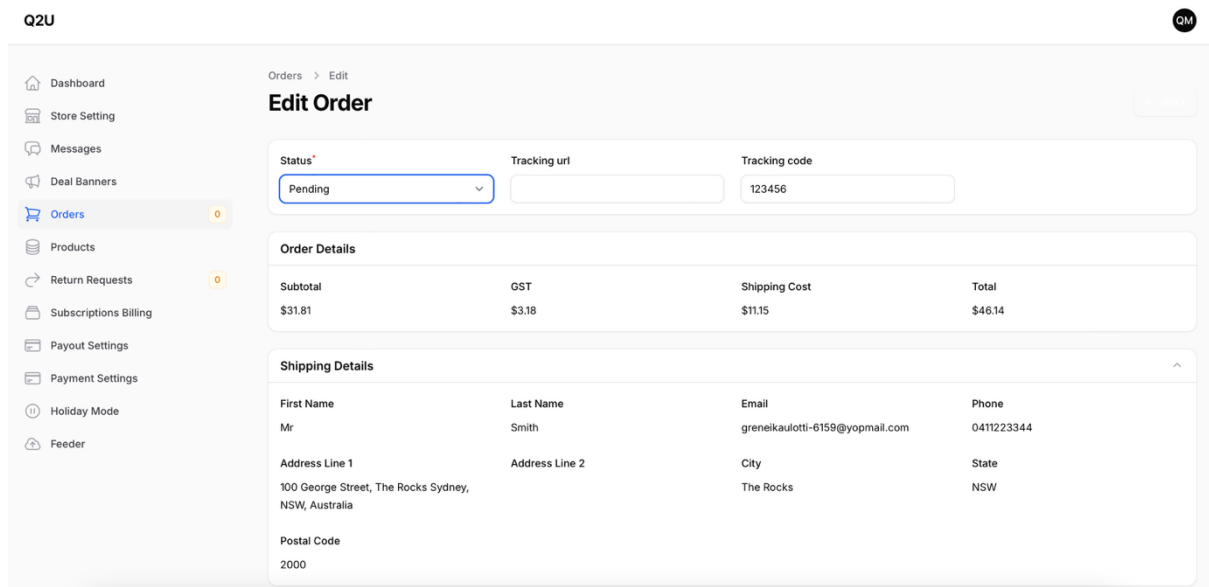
Q2U

QM

Dashboard
Store Setting
Messages
Deal Banners
Orders 0
Products
Return Requests 0
Subscriptions Billing
Payout Settings
Payment Settings
Holiday Mode
Feeder

Orders > Edit

Edit Order

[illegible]

Status*
Pending

Tracking url

Tracking code
123456

Order Details

| Subtotal | GST | Shipping Cost | Total |
|---|---|---|---|
| $31.81 | $3.18 | $11.15 | $46.14 |

Shipping Details

| First Name | Last Name | Email | Phone |
|---|---|---|---|
| Mr | Smith | greneikaulotti-6159@yopmail.com | 0411223344 |

| Address Line 1 | Address Line 2 | City | State |
|---|---|---|---|
| 100 George Street, The Rocks Sydney, NSW, Australia | | The Rocks | NSW |

Postal Code
2000